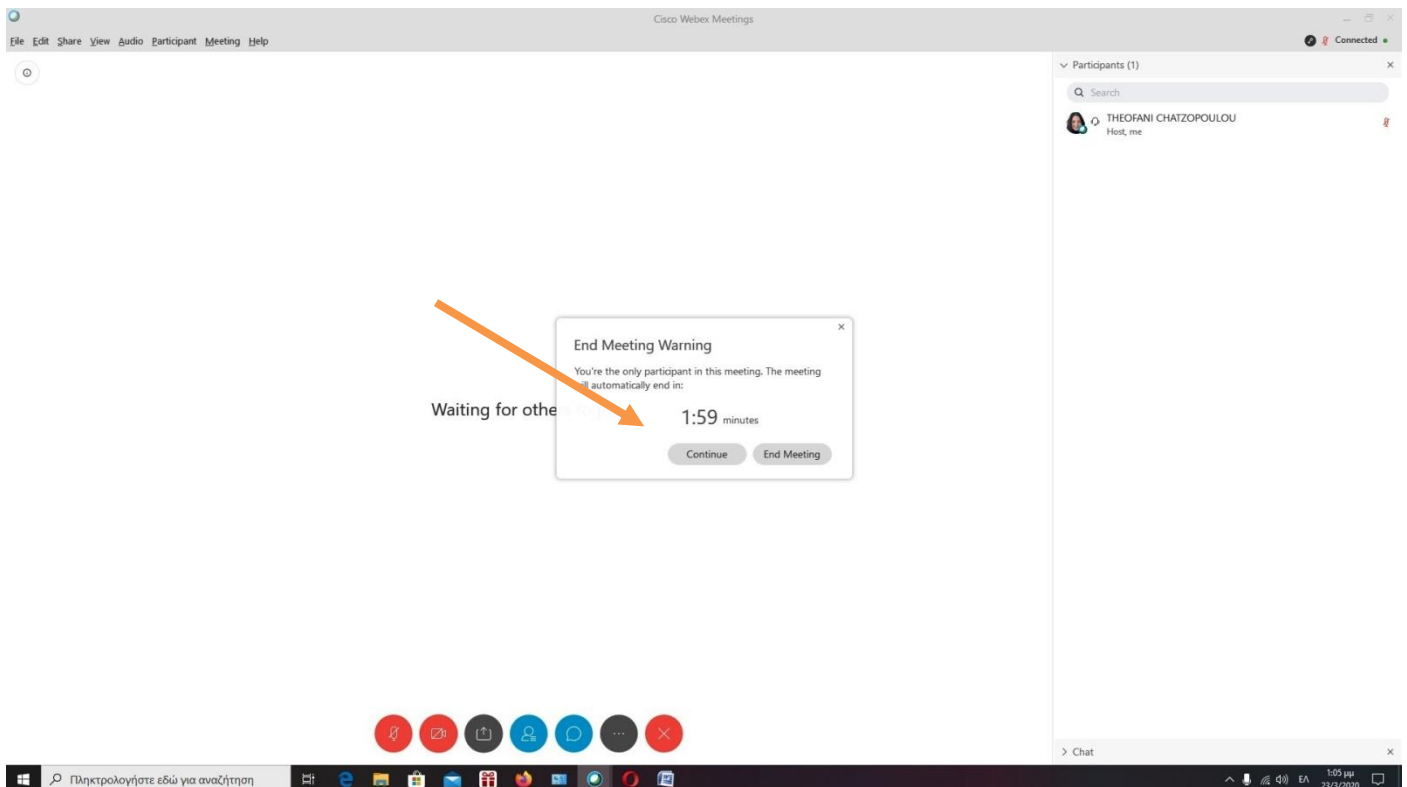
Cisco Webex Meetings

File Edit Share View Audio Participant Meeting Help

Connected

Participants (1)

Search

THEOFANI CHATZOPOULOU
Host, me

Waiting for othe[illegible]

End Meeting Warning

You're the only participant in this meeting. The meeting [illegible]ill automatically end in:

1:59 minutes

Continue End Meeting

Chat

Πληκτρολογήστε εδώ για αναζήτηση

ΕΛ 1:05 μμ 23/3/2020